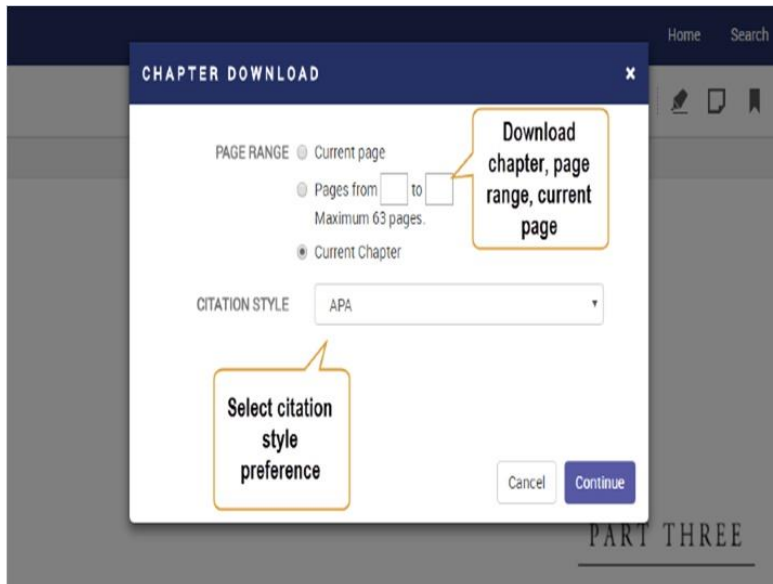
Home Search

CHAPTER DOWNLOAD ×

PAGE RANGE Current page

Pages from to

Maximum 63 pages.

Current Chapter

Download chapter, page range, current page

CITATION STYLE APA

Select citation style preference

Cancel Continue

PART THREE